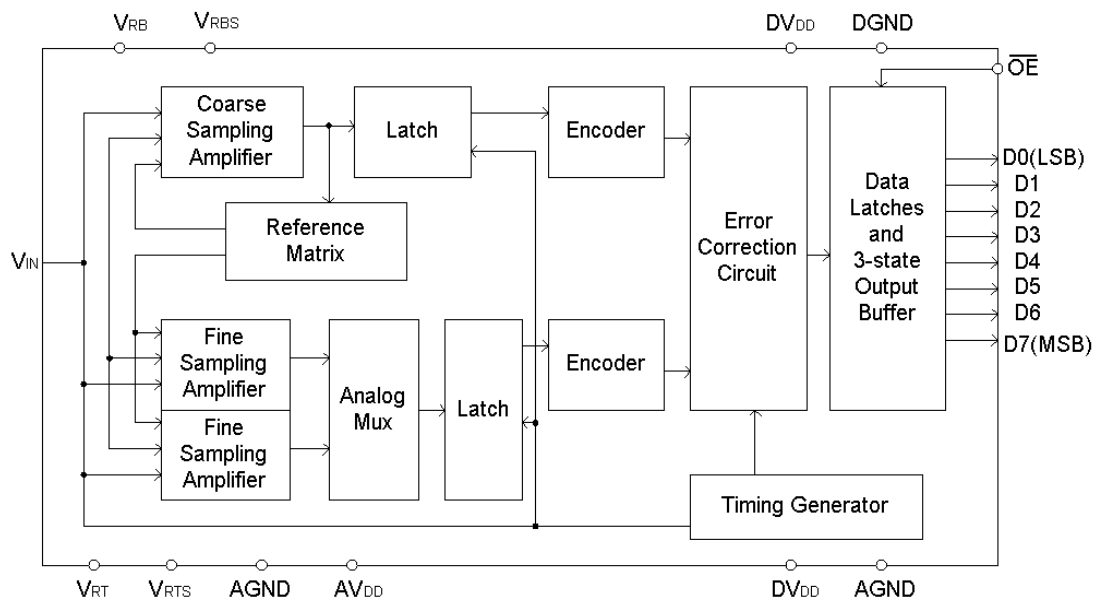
$V_{RB}$ $V_{RBS}$ $DV_{DD}$ DGND

$\overline{OE}$

Coarse Sampling Amplifier

Latch

Encoder

Error Correction Circuit

Data Latches and 3-state Output Buffer

D0(LSB)
D1
D2
D3
D4
D5
D6
D7(MSB)

Reference Matrix

$V_{IN}$

Fine Sampling Amplifier

Analog Mux

Latch

Encoder

Fine Sampling Amplifier

Timing Generator

$V_{RT}$ $V_{RTS}$ AGND $AV_{DD}$ $DV_{DD}$ AGND